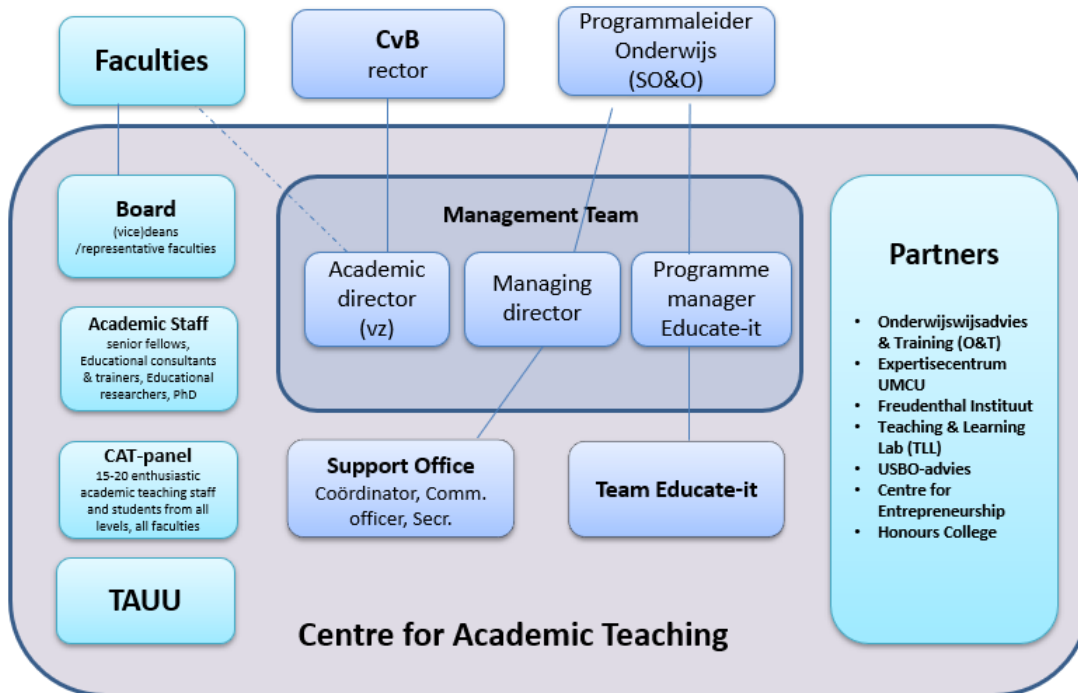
Faculties

CvB
rector

Programmaleider
Onderwijs
(SO&O)

Board
(vice)deans
/representative faculties

Management Team

Academic
director
(vz)

Managing
director

Programme
manager
Educate-it

Partners

- Onderwijswijsadvies & Training (O&T)
- Expertisecentrum UMCU
- Freudenthal Instituut
- Teaching & Learning Lab (TLL)
- USBO-advies
- Centre for Entrepreneurship
- Honours College

Academic Staff
senior fellows, Educational consultants & trainers, Educational researchers, PhD

CAT-panel
15-20 enthusiastic academic teaching staff and students from all levels, all faculties

Support Office
Coördinator, Comm. officer, Secr.

Team Educate-it

TAUU

Centre for Academic Teaching